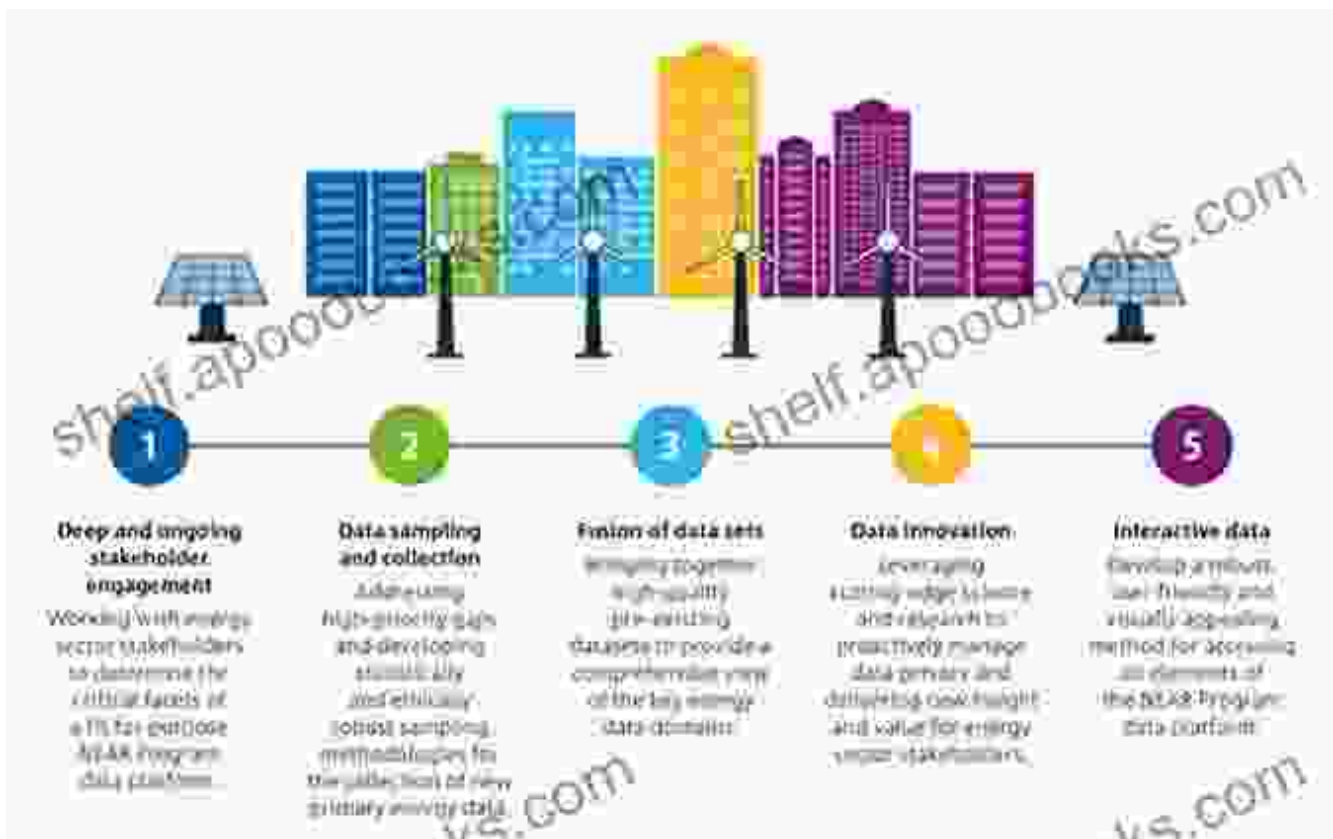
shelf.apoobooks.com

shelf.apoobooks.com

1

Deep and ongoing stakeholder engagement

Working with energy sector stakeholders to determine the critical facets of a fit for purpose NEAR Program data platform

2

Data sampling and collection

Addressing high-priority gaps and developing statistically and ethically robust sampling methodologies for the collection of new primary energy data

3

Fusion of data sets

Bringing together high-quality pre-existing datasets to provide a comprehensive view of the key energy data domains

4

Data innovation

Leveraging cutting-edge science and research to proactively manage data privacy and delivering new insight and value for energy sector stakeholders

5

Interactive data

Develop a robust, user-friendly and visually appealing method for accessing all elements of the NEAR Program data platform

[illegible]ks.com

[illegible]ks.com